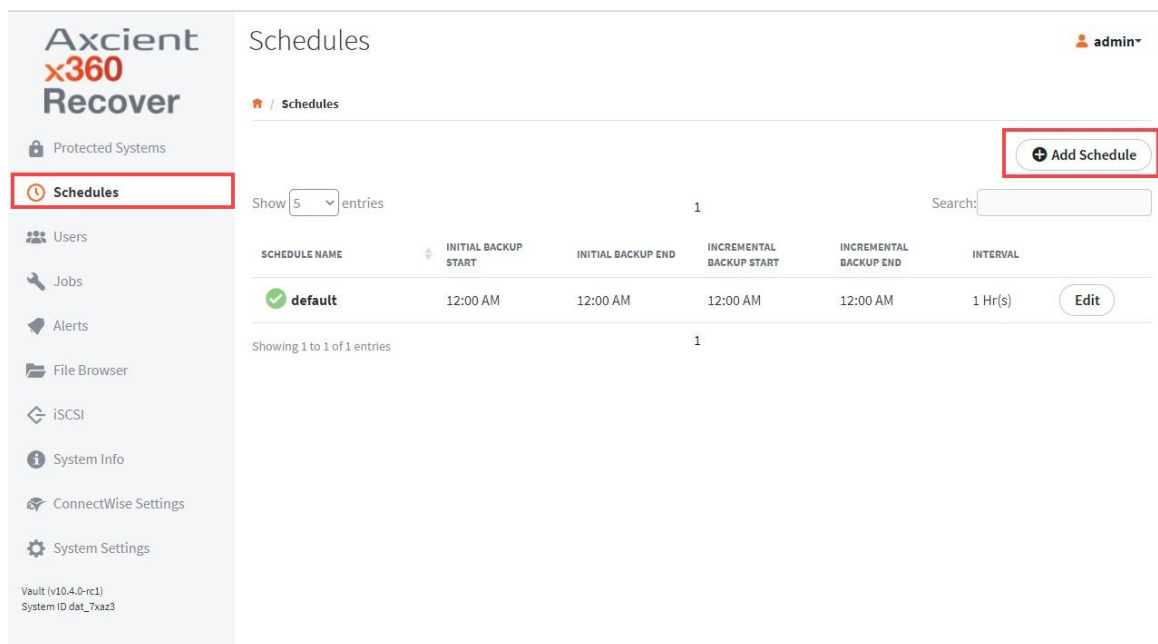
Axcient x360 Recover

Protected Systems
Schedules
Users
Jobs
Alerts
File Browser
iSCSI
System Info
ConnectWise Settings
System Settings

Vault (v10.4.0-rc1)
System ID dat_7xaz3

Schedules

admin

/ Schedules

Add Schedule

Show 5 entries

1

Search:

| SCHEDULE NAME | INITIAL BACKUP START | INITIAL BACKUP END | INCREMENTAL BACKUP START | INCREMENTAL BACKUP END | INTERVAL | |
|---|---|---|---|---|---|---|
| default | 12:00 AM | 12:00 AM | 12:00 AM | 12:00 AM | 1 Hr(s) | Edit |

Showing 1 to 1 of 1 entries

1